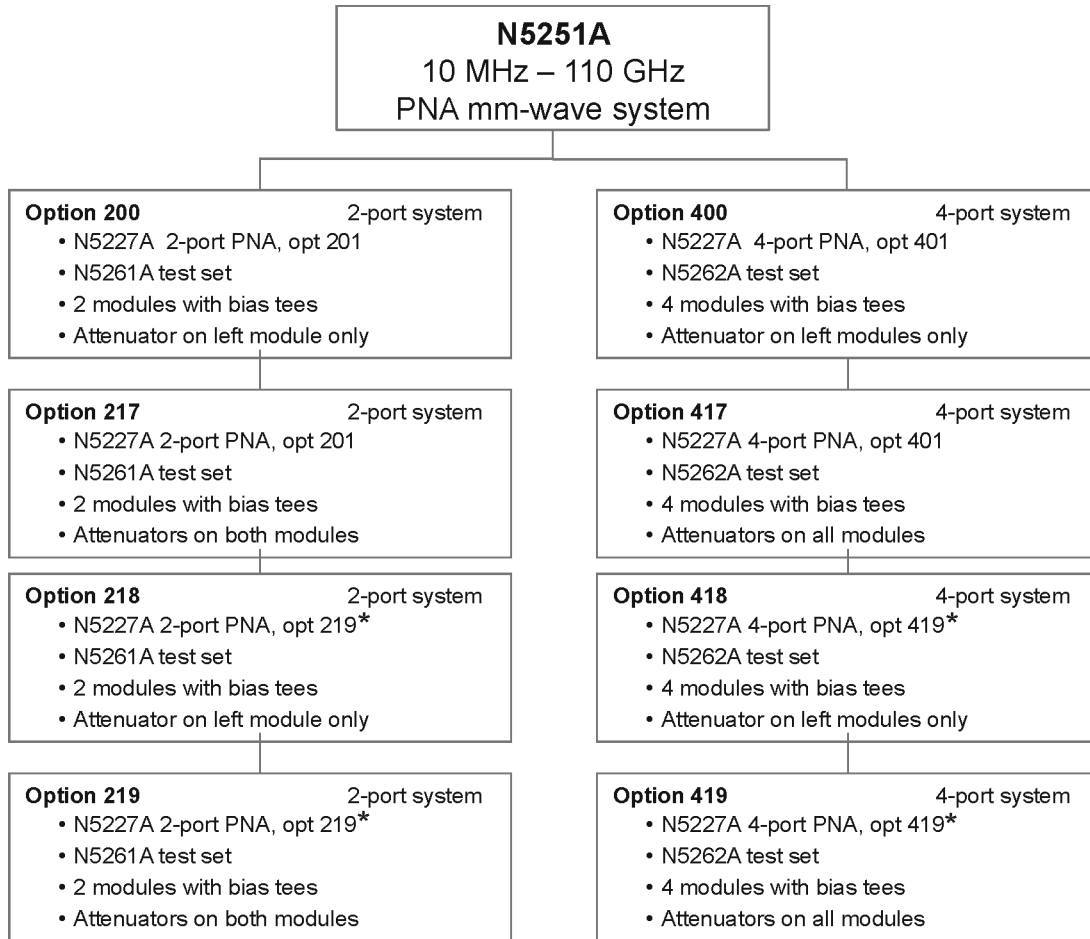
**N5251A**
10 MHz – 110 GHz
PNA mm-wave system

**Option 200** 2-port system
• N5227A 2-port PNA, opt 201
• N5261A test set
• 2 modules with bias tees
• Attenuator on left module only

**Option 217** 2-port system
• N5227A 2-port PNA, opt 201
• N5261A test set
• 2 modules with bias tees
• Attenuators on both modules

**Option 218** 2-port system
• N5227A 2-port PNA, opt 219*
• N5261A test set
• 2 modules with bias tees
• Attenuator on left module only

**Option 219** 2-port system
• N5227A 2-port PNA, opt 219*
• N5261A test set
• 2 modules with bias tees
• Attenuators on both modules

**Option 400** 4-port system
• N5227A 4-port PNA, opt 401
• N5262A test set
• 4 modules with bias tees
• Attenuator on left modules only

**Option 417** 4-port system
• N5227A 4-port PNA, opt 401
• N5262A test set
• 4 modules with bias tees
• Attenuators on all modules

**Option 418** 4-port system
• N5227A 4-port PNA, opt 419*
• N5262A test set
• 4 modules with bias tees
• Attenuator on left modules only

**Option 419** 4-port system
• N5227A 4-port PNA, opt 419*
• N5262A test set
• 4 modules with bias tees
• Attenuators on all modules